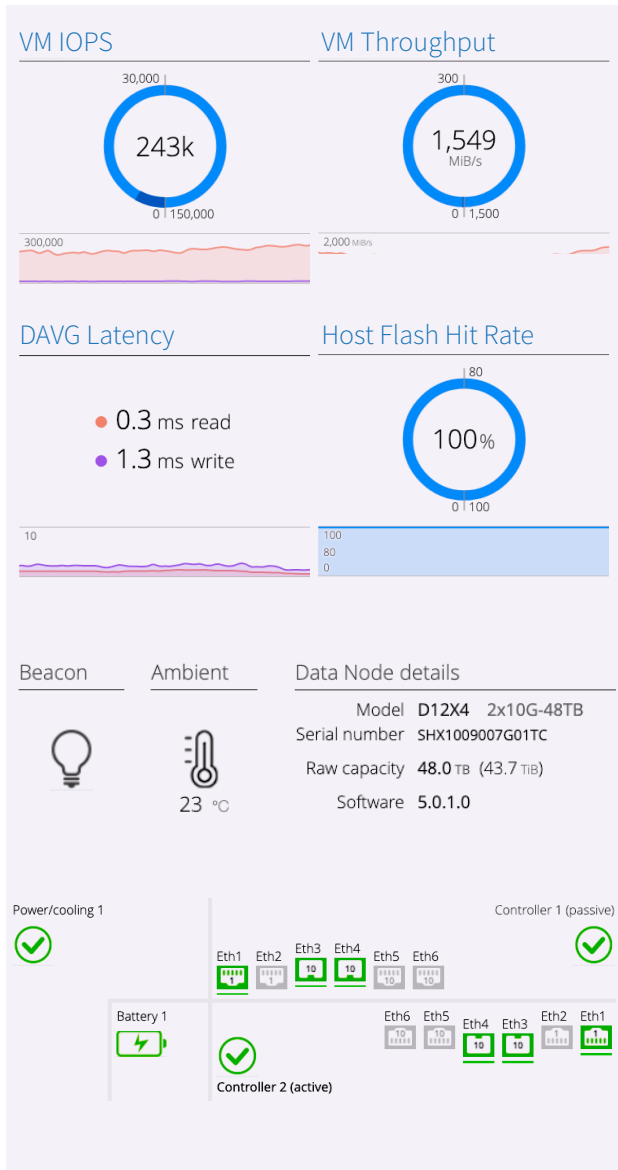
VM IOPS

30,000

243k

0 150,000

300,000

VM Throughput

300

1,549
MiB/s

0 1,500

2,000 MiB/s

DAVG Latency

0.3 ms read

1.3 ms write

10

Host Flash Hit Rate

80

100%

0 100

100
80
0

Beacon

Ambient

23 °C

Data Node details

Model D12X4 2x10G-48TB
Serial number SHX1009007G01TC
Raw capacity 48.0 TB (43.7 TiB)
Software 5.0.1.0

Power/cooling 1

Controller 1 (passive)

Eth1 Eth2 Eth3 Eth4 Eth5 Eth6

1 1 10 10 10 10

Battery 1

Eth6 Eth5 Eth4 Eth3 Eth2 Eth1

10 10 10 10 1 1

Controller 2 (active)